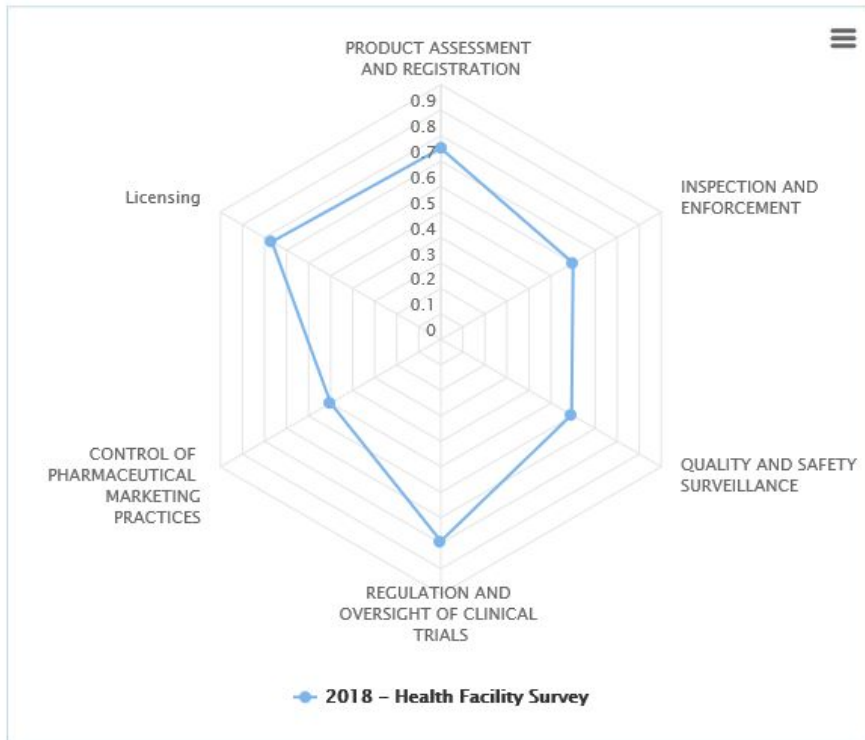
PRODUCT ASSESSMENT AND REGISTRATION

0.9
0.8
0.7
0.6
0.5
0.4
0.3
0.2
0.1
0

INSPECTION AND ENFORCEMENT

Licensing

QUALITY AND SAFETY SURVEILLANCE

CONTROL OF PHARMACEUTICAL MARKETING PRACTICES

REGULATION AND OVERSIGHT OF CLINICAL TRIALS

2018 - Health Facility Survey